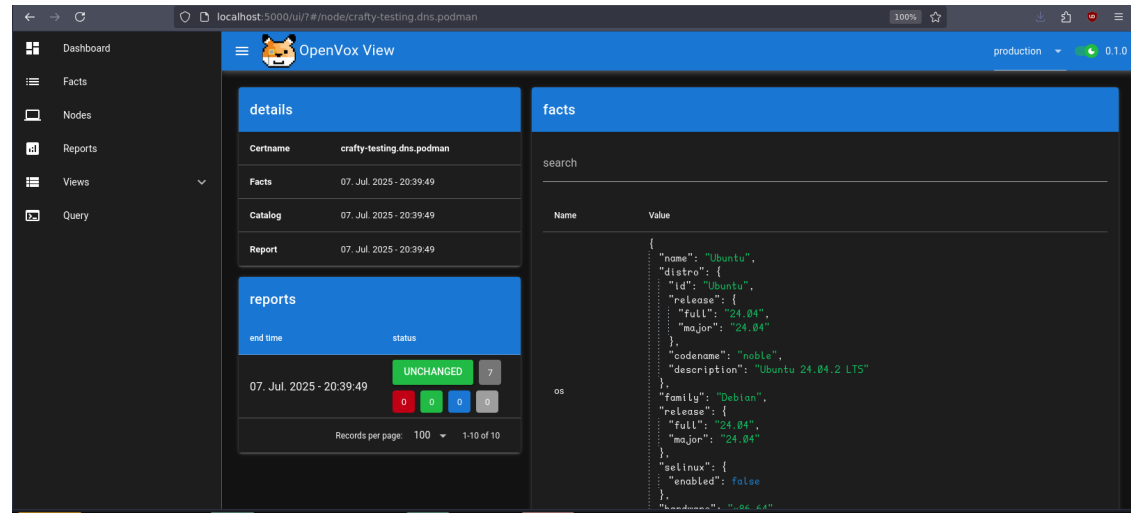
localhost:5000/ui/?#/node/crafty-testing.dns.podman

100%

Dashboard

Facts

Nodes

Reports

Views

Query

OpenVox View

production

0.1.0

details

| Certname | crafty-testing.dns.podman |
|---|---|
| Facts | 07. Jul. 2025 - 20:39:49 |
| Catalog | 07. Jul. 2025 - 20:39:49 |
| Report | 07. Jul. 2025 - 20:39:49 |

reports

| end time | status |
|---|---|
| 07. Jul. 2025 - 20:39:49 | UNCHANGED 7 0 0 0 0 |

Records per page: 100 1-10 of 10

facts

search

| Name | Value |
|---|---|
| os | { "name": "Ubuntu", "distro": { "id": "Ubuntu", "release": { "full": "24.04", "major": "24.04" }, "codename": "noble", "description": "Ubuntu 24.04.2 LTS" }, "family": "Debian", "release": { "full": "24.04", "major": "24.04" }, "selinux": { "enabled": false }, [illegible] |